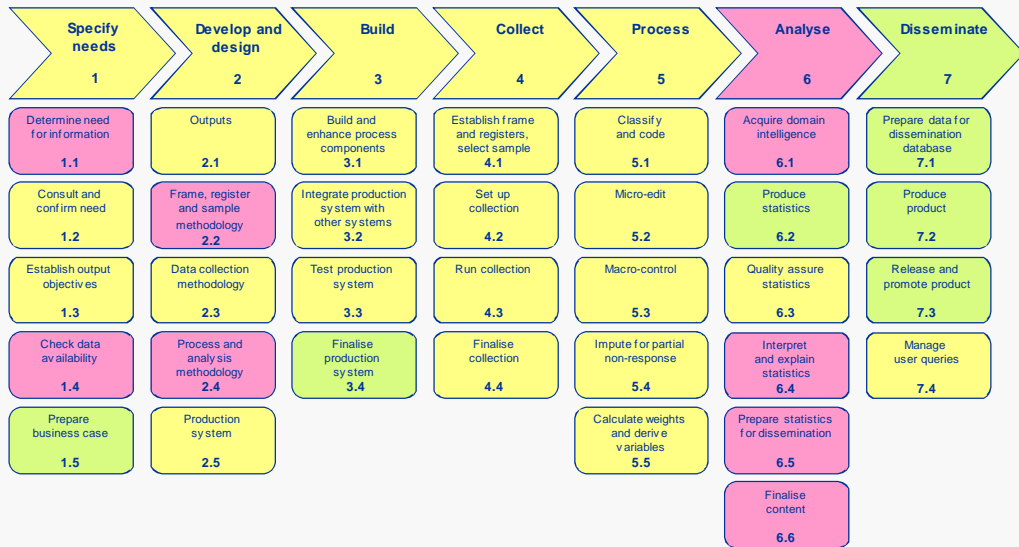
Specify needs
1

Develop and design
2

Build
3

Collect
4

Process
5

Analyse
6

Disseminate
7

Determine need for information
1.1

Consult and confirm need
1.2

Establish output objectives
1.3

Check data availability
1.4

Prepare business case
1.5

Outputs
2.1

Frame, register and sample methodology
2.2

Data collection methodology
2.3

Process and analysis methodology
2.4

Production system
2.5

Build and enhance process components
3.1

Integrate production system with other systems
3.2

Test production system
3.3

Finalise production system
3.4

Establish frame and registers, select sample
4.1

Set up collection
4.2

Run collection
4.3

Finalise collection
4.4

Classify and code
5.1

Micro-edit
5.2

Macro-control
5.3

Impute for partial non-response
5.4

Calculate weights and derive variables
5.5

Acquire domain intelligence
6.1

Produce statistics
6.2

Quality assure statistics
6.3

Interpret and explain statistics
6.4

Prepare statistics for dissemination
6.5

Finalise content
6.6

Prepare data for dissemination database
7.1

Produce product
7.2

Release and promote product
7.3

Manage user queries
7.4